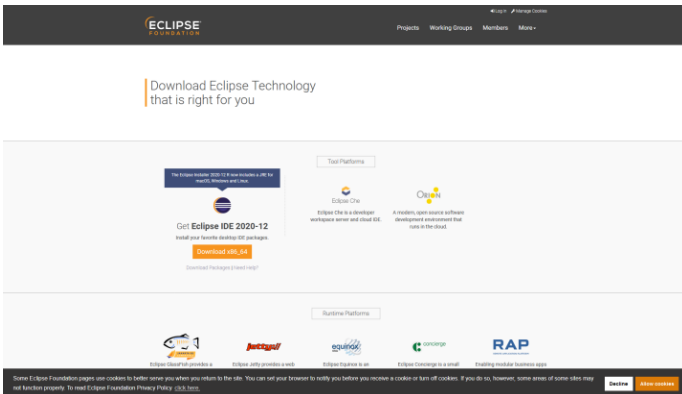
ECLIPSE FOUNDATION

Log in Manage Cookies

Projects Working Groups Members More

Download Eclipse Technology that is right for you

Tool Platforms

The Eclipse Installer 2020-12 R now includes a JRE for macOS, Windows and Linux.

Get Eclipse IDE 2020-12

Install your favorite desktop IDE packages.

Download x86_64

Download Packages | Need Help?

Eclipse Che

Eclipse Che is a developer workspace server and cloud IDE.

Orion

A modern, open source software development environment that runs in the cloud.

Runtime Platforms

Eclipse GlassFish provides a

Jetty

Eclipse Jetty provides a web

equinox

Eclipse Equinox is an

concierge

Eclipse Concierge is a small

RAP

Enabling modular business apps

Some Eclipse Foundation pages use cookies to better serve you when you return to the site. You can set your browser to notify you before you receive a cookie or turn off cookies. If you do so, however, some areas of some sites may not function properly. To read Eclipse Foundation Privacy Policy click here.

Decline

Allow cookies